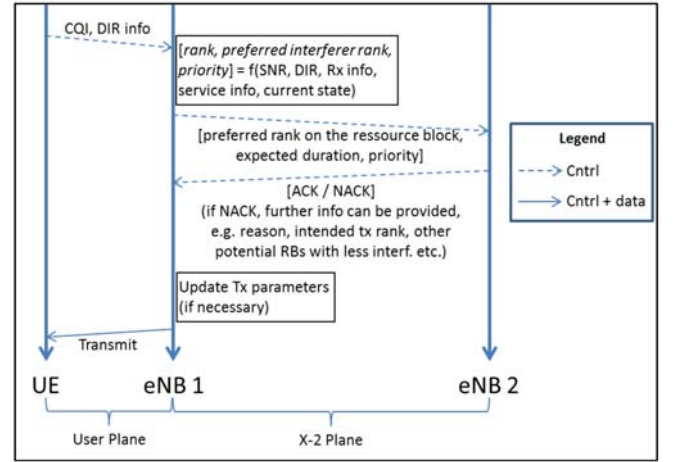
CQI, DIR info

[*rank, preferred interferer rank, priority*] = f(SNR, DIR, Rx info, service info, current state)

[preferred rank on the ressource block, expected duration, priority]

Legend

Cntrl

Cntrl + data

[ACK / NACK]
(if NACK, further info can be provided, e.g. reason, intended tx rank, other potential RBs with less interf. etc.)

Update Tx parameters (if necessary)

Transmit

UE

eNB 1

eNB 2

User Plane

X-2 Plane